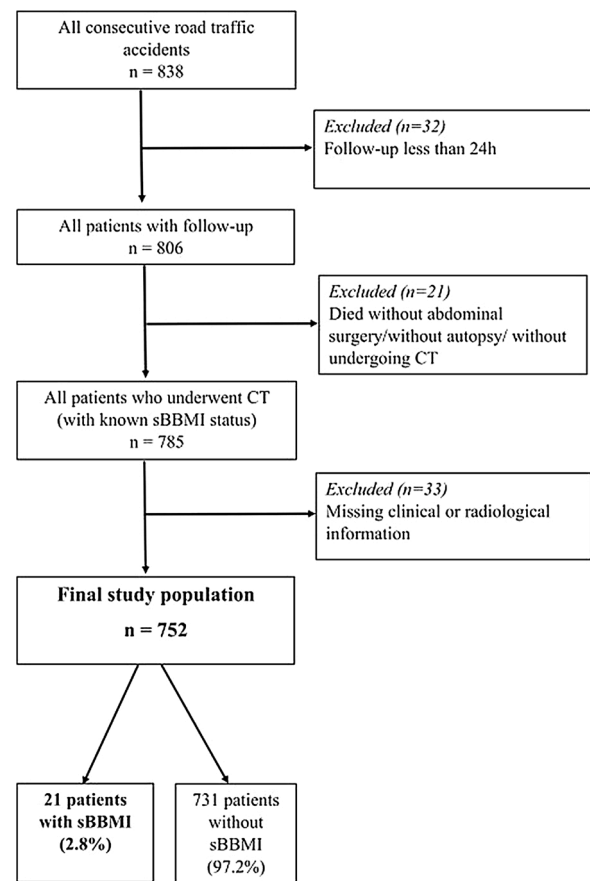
All consecutive road traffic accidents
n = 838

Excluded (n=32)
Follow-up less than 24h

All patients with follow-up
n = 806

Excluded (n=21)
Died without abdominal surgery/without autopsy/ without undergoing CT

All patients who underwent CT
(with known sBBMI status)
n = 785

Excluded (n=33)
Missing clinical or radiological information

Final study population
n = 752

21 patients with sBBMI (2.8%)

731 patients without sBBMI (97.2%)